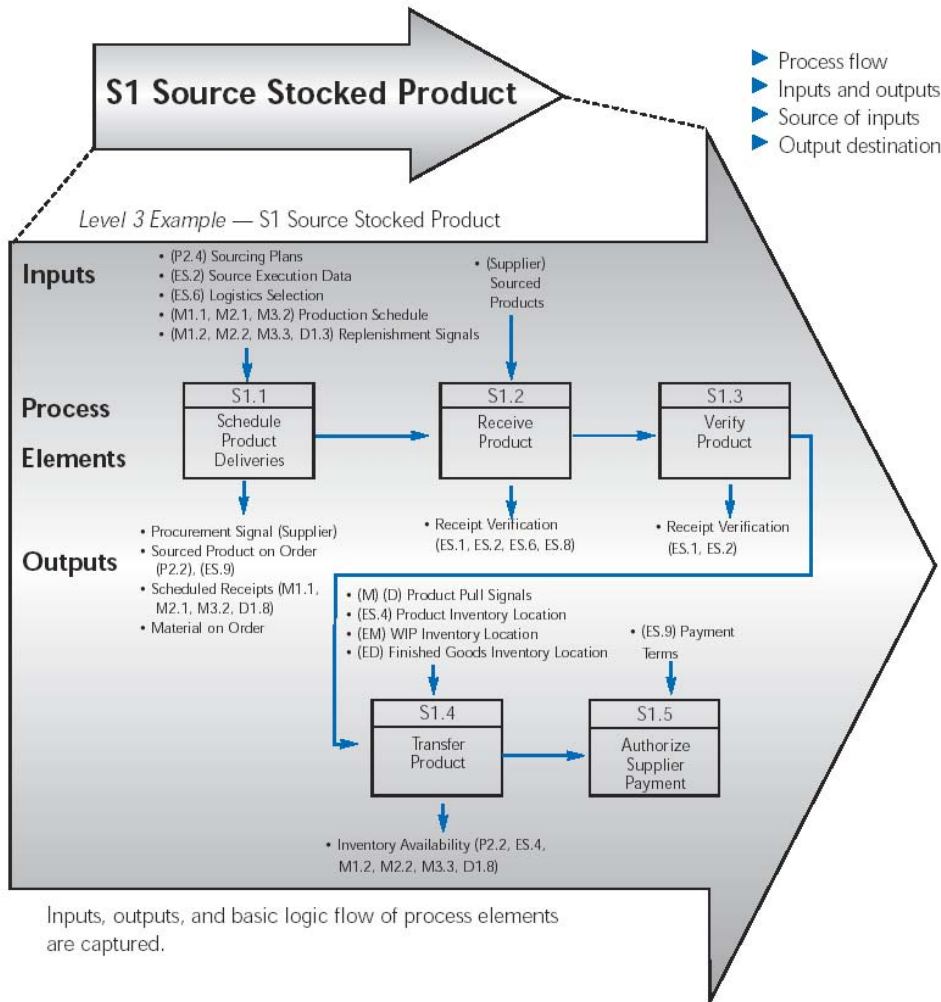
S1 Source Stocked Product

Process flow
Inputs and outputs
Source of inputs
Output destination

*Level 3 Example* — S1 Source Stocked Product

Inputs

• (P2.4) Sourcing Plans
• (ES.2) Source Execution Data
• (ES.6) Logistics Selection
• (M1.1, M2.1, M3.2) Production Schedule
• (M1.2, M2.2, M3.3, D1.3) Replenishment Signals

• (Supplier) Sourced Products

Process Elements

S1.1 Schedule Product Deliveries

S1.2 Receive Product

S1.3 Verify Product

Outputs

• Procurement Signal (Supplier)
• Sourced Product on Order (P2.2), (ES.9)
• Scheduled Receipts (M1.1, M2.1, M3.2, D1.8)
• Material on Order

• Receipt Verification (ES.1, ES.2, ES.6, ES.8)

• Receipt Verification (ES.1, ES.2)

• (M) (D) Product Pull Signals
• (ES.4) Product Inventory Location
• (EM) WIP Inventory Location
• (ED) Finished Goods Inventory Location

• (ES.9) Payment Terms

S1.4 Transfer Product

S1.5 Authorize Supplier Payment

• Inventory Availability (P2.2, ES.4, M1.2, M2.2, M3.3, D1.8)

Inputs, outputs, and basic logic flow of process elements are captured.